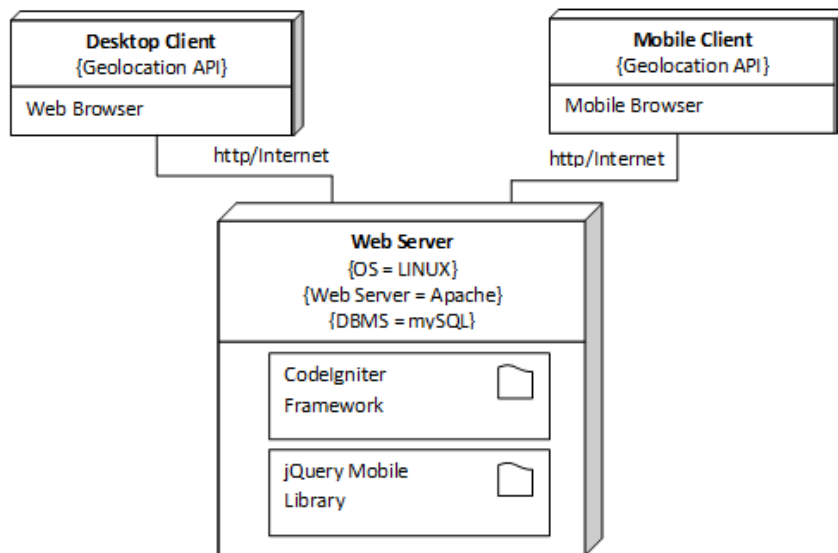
Desktop Client
{Geolocation API}

Web Browser

Mobile Client
{Geolocation API}

Mobile Browser

http/Internet

http/Internet

Web Server
{OS = LINUX}
{Web Server = Apache}
{DBMS = mySQL}

CodeIgniter Framework

jQuery Mobile Library